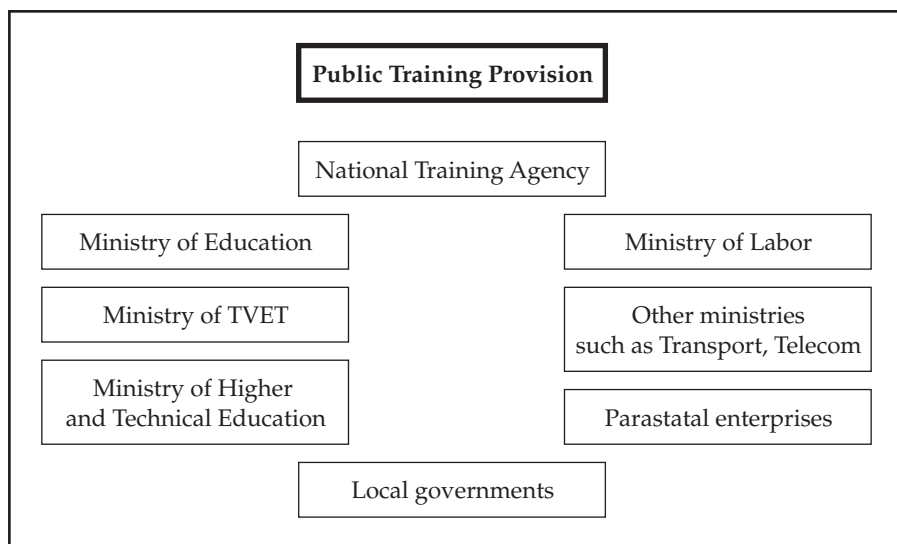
Public Training Provision

National Training Agency

Ministry of Education

Ministry of Labor

Ministry of TVET

Other ministries such as Transport, Telecom

Ministry of Higher and Technical Education

Parastatal enterprises

Local governments